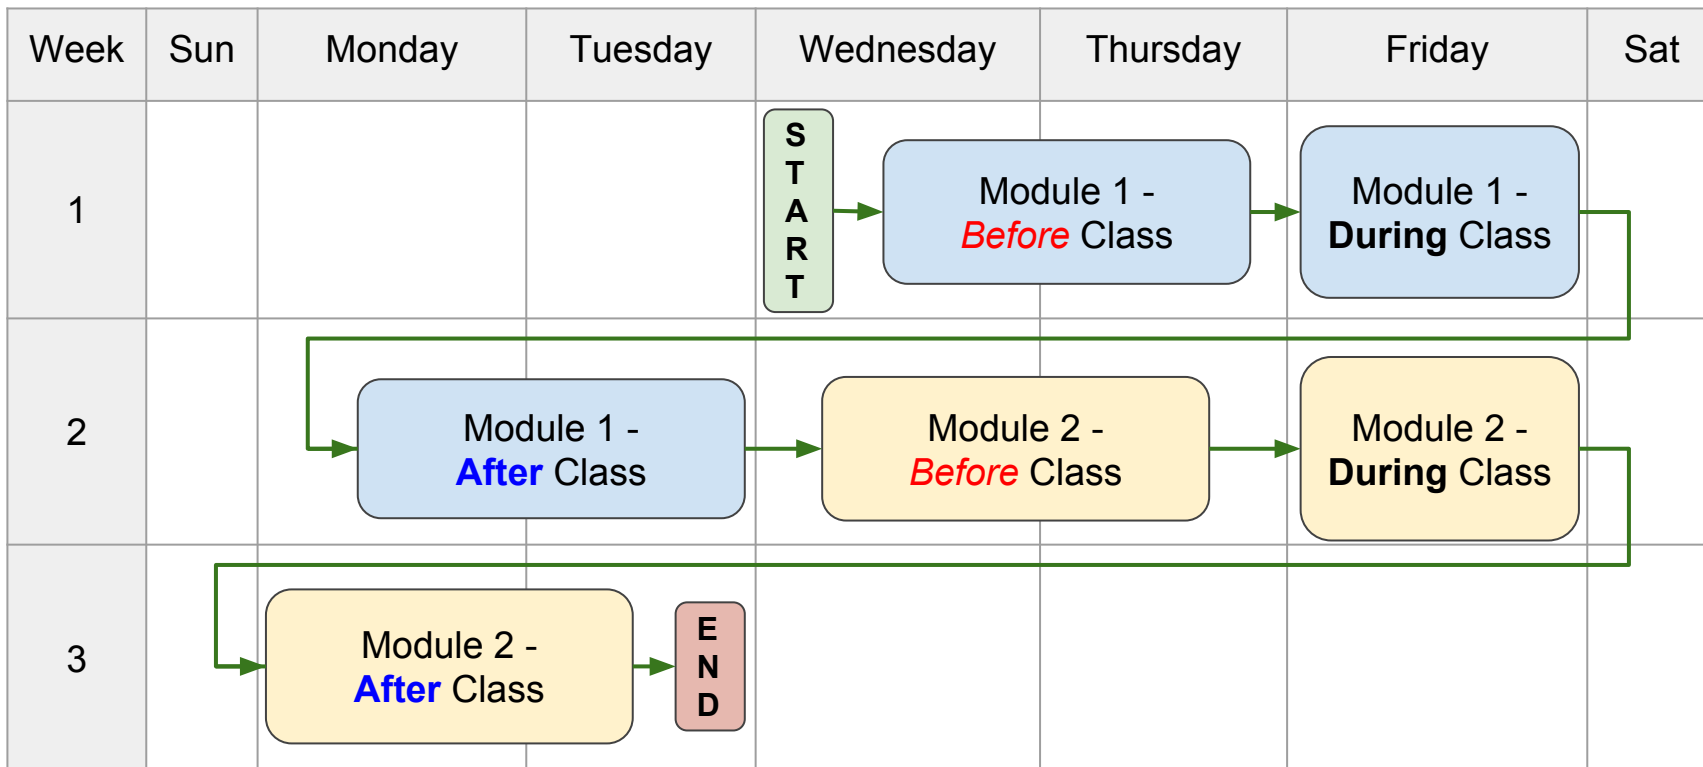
| Week | Sun | Monday | Tuesday | Wednesday | Thursday | Friday | Sat |
|---|---|---|---|---|---|---|---|
| 1 | | | | START | Module 1 - Before Class | Module 1 - During Class | |
| 2 | | Module 1 - After Class | | Module 2 - Before Class | | Module 2 - During Class | |
| 3 | | Module 2 - After Class | END | | | | |